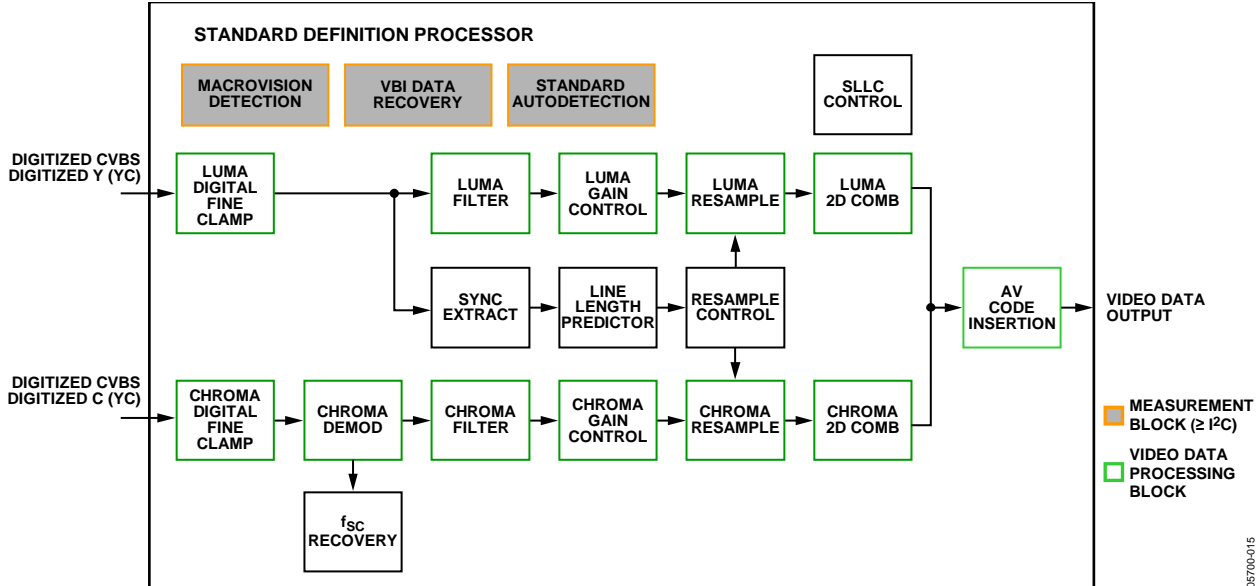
STANDARD DEFINITION PROCESSOR

MACROVISION DETECTION

VBI DATA RECOVERY

STANDARD AUTODETECTION

SLLC CONTROL

DIGITIZED CVBS
DIGITIZED Y (YC)

LUMA DIGITAL FINE CLAMP

LUMA FILTER

LUMA GAIN CONTROL

LUMA RESAMPLE

LUMA 2D COMB

SYNC EXTRACT

LINE LENGTH PREDICTOR

RESAMPLE CONTROL

AV CODE INSERTION

VIDEO DATA OUTPUT

DIGITIZED CVBS
DIGITIZED C (YC)

CHROMA DIGITAL FINE CLAMP

CHROMA DEMOD

CHROMA FILTER

CHROMA GAIN CONTROL

CHROMA RESAMPLE

CHROMA 2D COMB

$f_{SC}$ RECOVERY

MEASUREMENT BLOCK (≥ $I^2C$)

VIDEO DATA PROCESSING BLOCK

05700-015